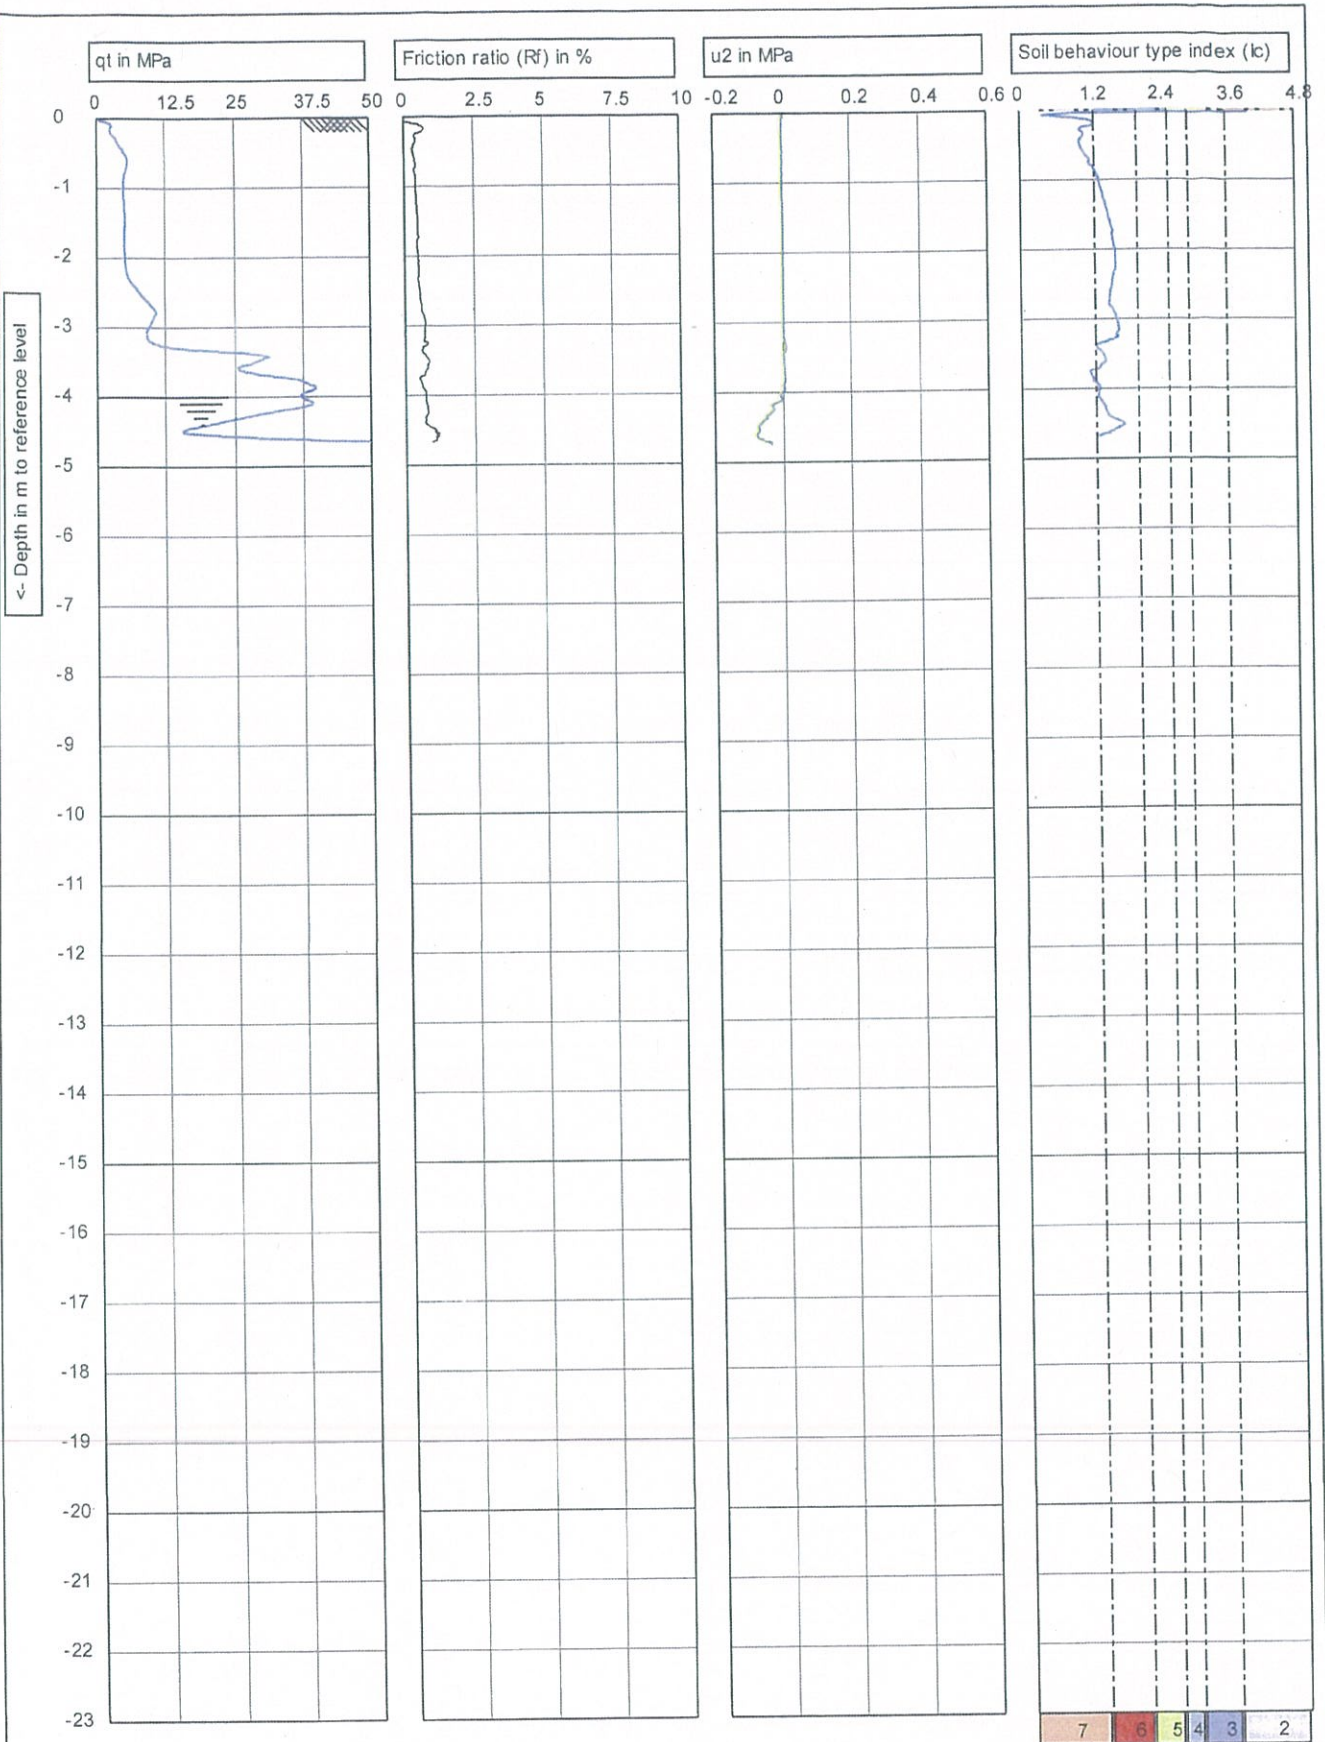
qt in MPa

0 12.5 25 37.5 50

Friction ratio (Rf) in %

0 2.5 5 7.5 10

u2 in MPa

-0.2 0 0.2 0.4 0.6

Soil behaviour type index (Ic)

0 1.2 2.4 3.6 4.8

<- Depth in m to reference level

0
-1
-2
-3
-4
-5
-6
-7
-8
-9
-10
-11
-12
-13
-14
-15
-16
-17
-18
-19
-20
-21
-22
-23

7 6 5 4 3 2